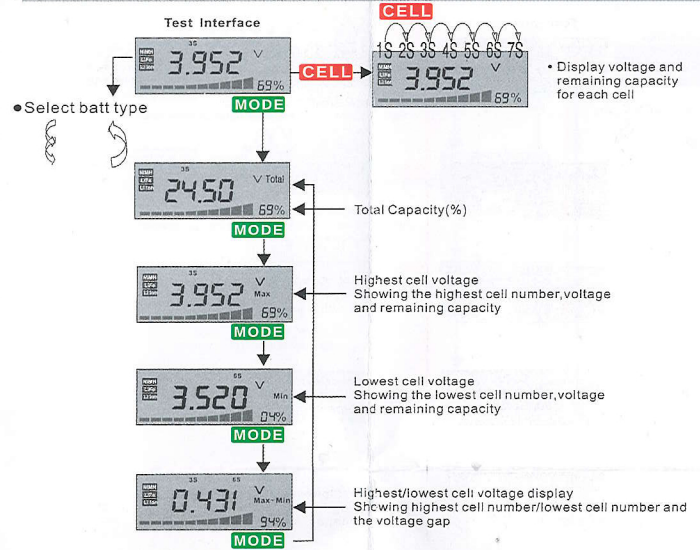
Test Interface

CELL

1S 2S 3S 4S 5S 6S 7S

3S 3.952 V 69%

CELL

3.952 V 69%

• Display voltage and remaining capacity for each cell

●Select batt type

MODE

3S 24.50 V Total 69%

Total Capacity(%)

MODE

3S 3.952 V Max 69%

Highest cell voltage
Showing the highest cell number,voltage and remaining capacity

MODE

5S 3.520 V Min 04%

Lowest cell voltage
Showing the lowest cell number,voltage and remaining capacity

MODE

3S 6S 0.431 V Max-Min 94%

Highest/lowest cell voltage display
Showing highest cell number/lowest cell number and the voltage gap

MODE